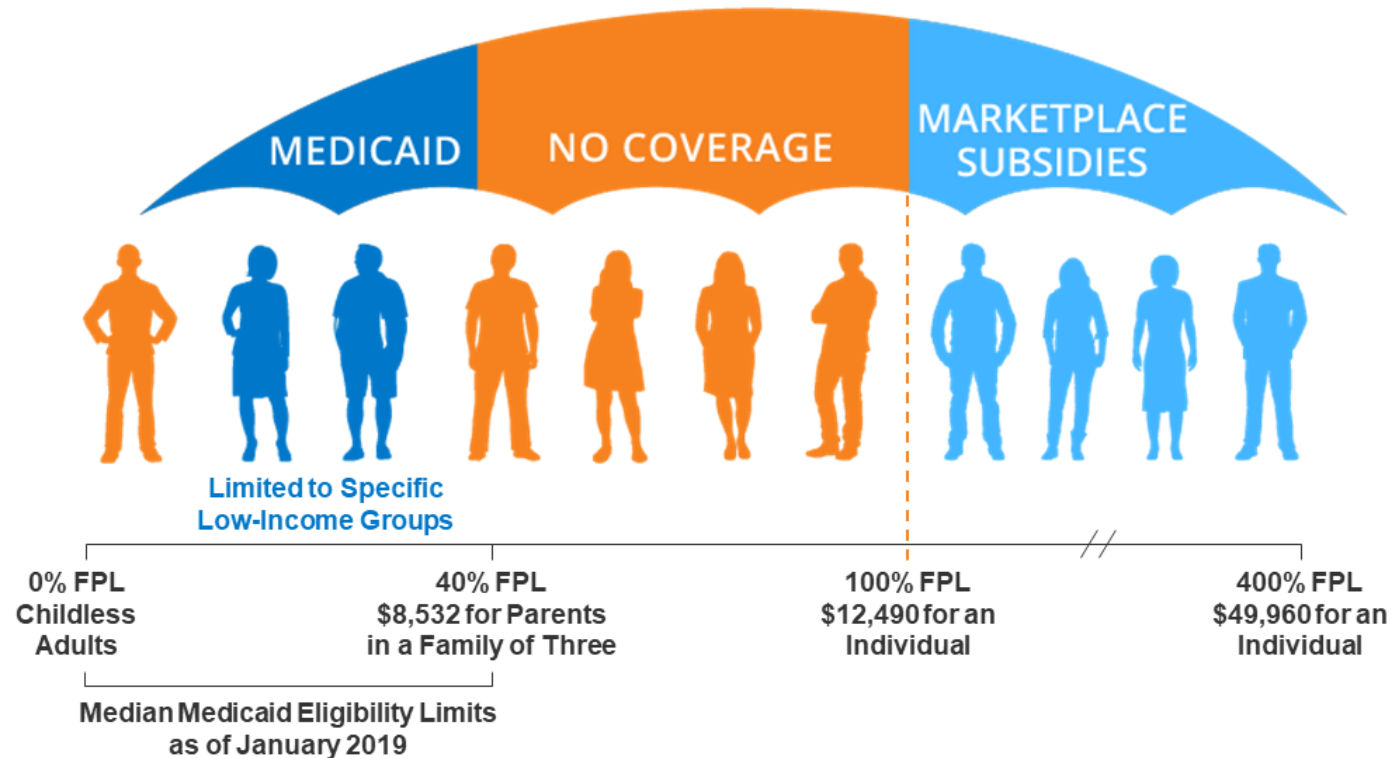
MEDICAID

NO COVERAGE

MARKETPLACE SUBSIDIES

Limited to Specific Low-Income Groups

0% FPL
Childless Adults

40% FPL
$8,532 for Parents in a Family of Three

100% FPL
$12,490 for an Individual

400% FPL
$49,960 for an Individual

Median Medicaid Eligibility Limits as of January 2019